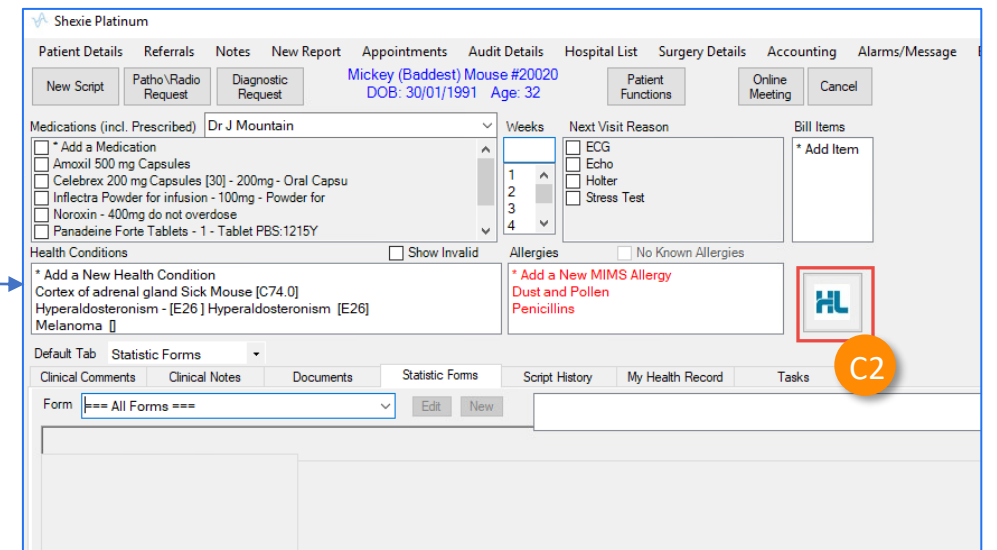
Shexie Platinum

Patient Details Referrals Notes New Report Appointments Audit Details Hospital List Surgery Details Accounting Alarms/Message

New Script
Patho\Radio Request
Diagnostic Request
Mickey (Baddest) Mouse #20020
DOB: 30/01/1991 Age: 32
Patient Functions
Online Meeting
Cancel

Medications (incl. Prescribed) Dr J Mountain
* Add a Medication
Amoxil 500 mg Capsules
Celebrex 200 mg Capsules [30] - 200mg - Oral Capsu
Inflectra Powder for infusion - 100mg - Powder for
Noroxin - 400mg do not overdose
Panadeine Forte Tablets - 1 - Tablet PBS:1215Y

Weeks
1
2
3
4

Next Visit Reason
ECG
Echo
Holter
Stress Test

Bill Items
* Add Item

Health Conditions
Show Invalid
* Add a New Health Condition
Cortex of adrenal gland Sick Mouse [C74.0]
Hyperaldosteronism - [E26 ] Hyperaldosteronism [E26]
Melanoma []

Allergies
No Known Allergies
* Add a New MIMS Allergy
Dust and Pollen
Penicillins

HL

C2

Default Tab Statistic Forms

Clinical Comments Clinical Notes Documents Statistic Forms Script History My Health Record Tasks

Form === All Forms ===
Edit New